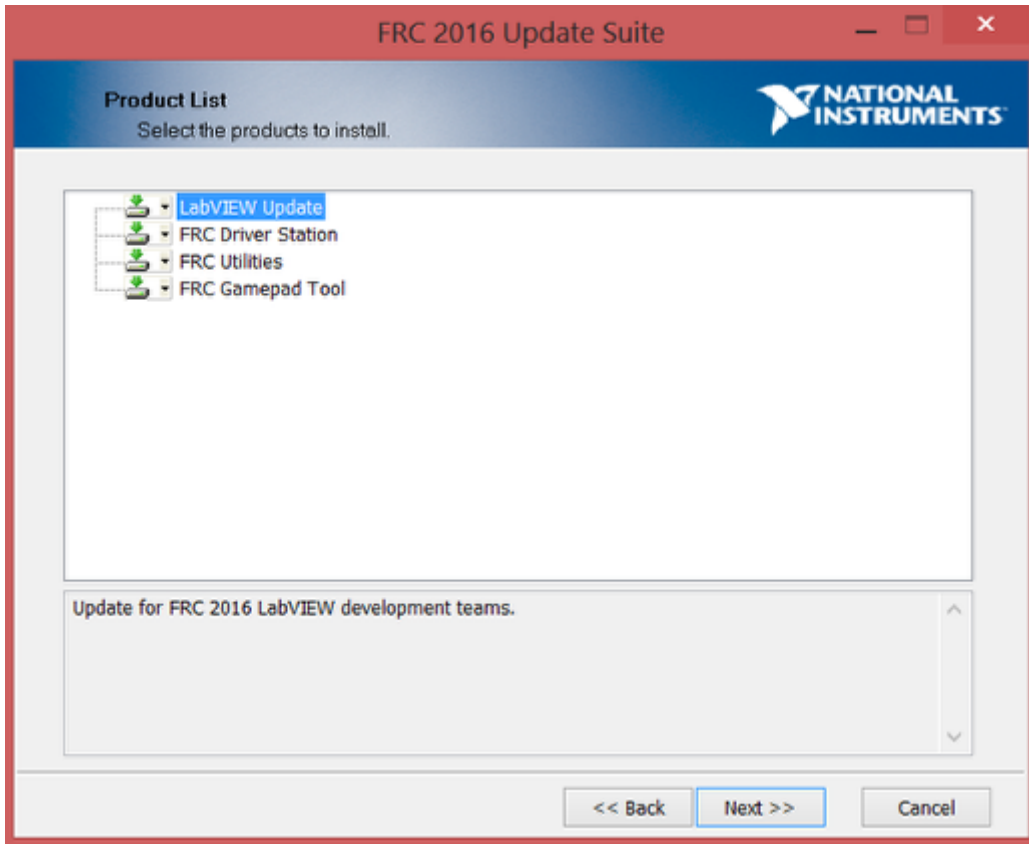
FRC 2016 Update Suite

Product List
Select the products to install.

NATIONAL INSTRUMENTS

LabVIEW Update
FRC Driver Station
FRC Utilities
FRC Gamepad Tool

Update for FRC 2016 LabVIEW development teams.

<< Back
Next >>
Cancel